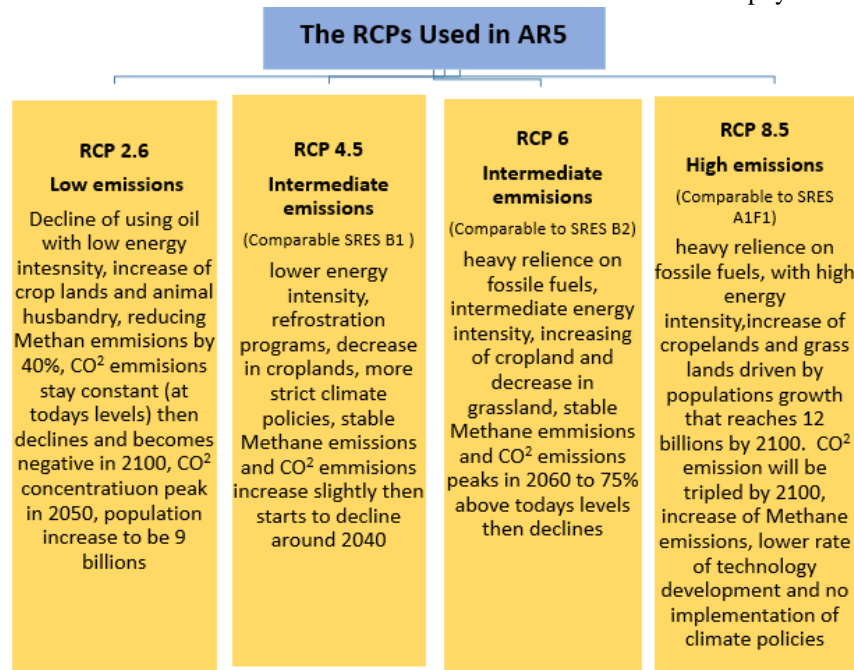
The RCPs Used in AR5

RCP 2.6

Low emissions

Decline of using oil with low energy intesnsity, increase of crop lands and animal husbandry, reducing Methan emmisions by 40%, $CO^2$ emmisions stay constant (at todays levels) then declines and becomes negative in 2100, $CO^2$ concentratiuon peak in 2050, population increase to be 9 billions

RCP 4.5

Intermediate emissions

(Comparable SRES B1 )

lower energy intensity, refrostration programs, decrease in croplands, more strict climate policies, stable Methane emissions and $CO^2$ emmisions increase slightly then starts to decline around 2040

RCP 6

Intermediate emmisions

(Comparable to SRES B2)

heavy relience on fossile fuels, intermediate energy intensity, increasing of cropland and decrease in grassland, stable Methane emmisions and $CO^2$ emissions peaks in 2060 to 75% above todays levels then declines

RCP 8.5

High emissions

(Comparable to SRES A1F1)

heavy relience on fossile fuels, with high energy intensity,increase of cropelands and grass lands driven by populations growth that reaches 12 billions by 2100. $CO^2$ emission will be tripled by 2100, increase of Methane emissions, lower rate of technology development and no implementation of climate policies